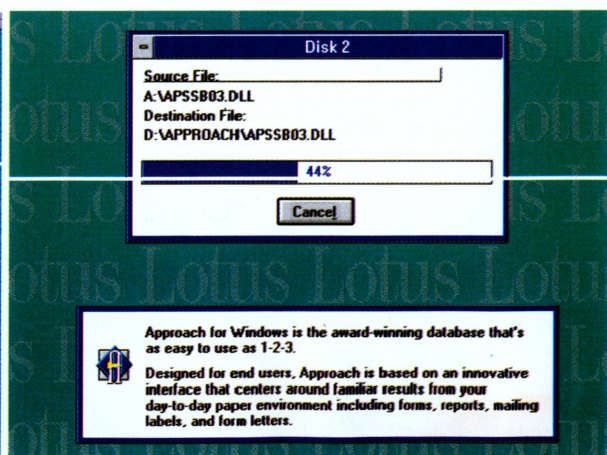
s Lotus Lotus Lotus L
otus
s Lotus
Lotus Lotus Lotus Lotus
otus

Disk 2

Source File:
A:\APSSB03.DLL
Destination File:
D:\APPROACH\APSSB03.DLL

44%

Cancel

Approach for Windows is the award-winning database that's as easy to use as 1-2-3.

Designed for end users, Approach is based on an innovative interface that centers around familiar results from your day-to-day paper environment including forms, reports, mailing labels, and form letters.